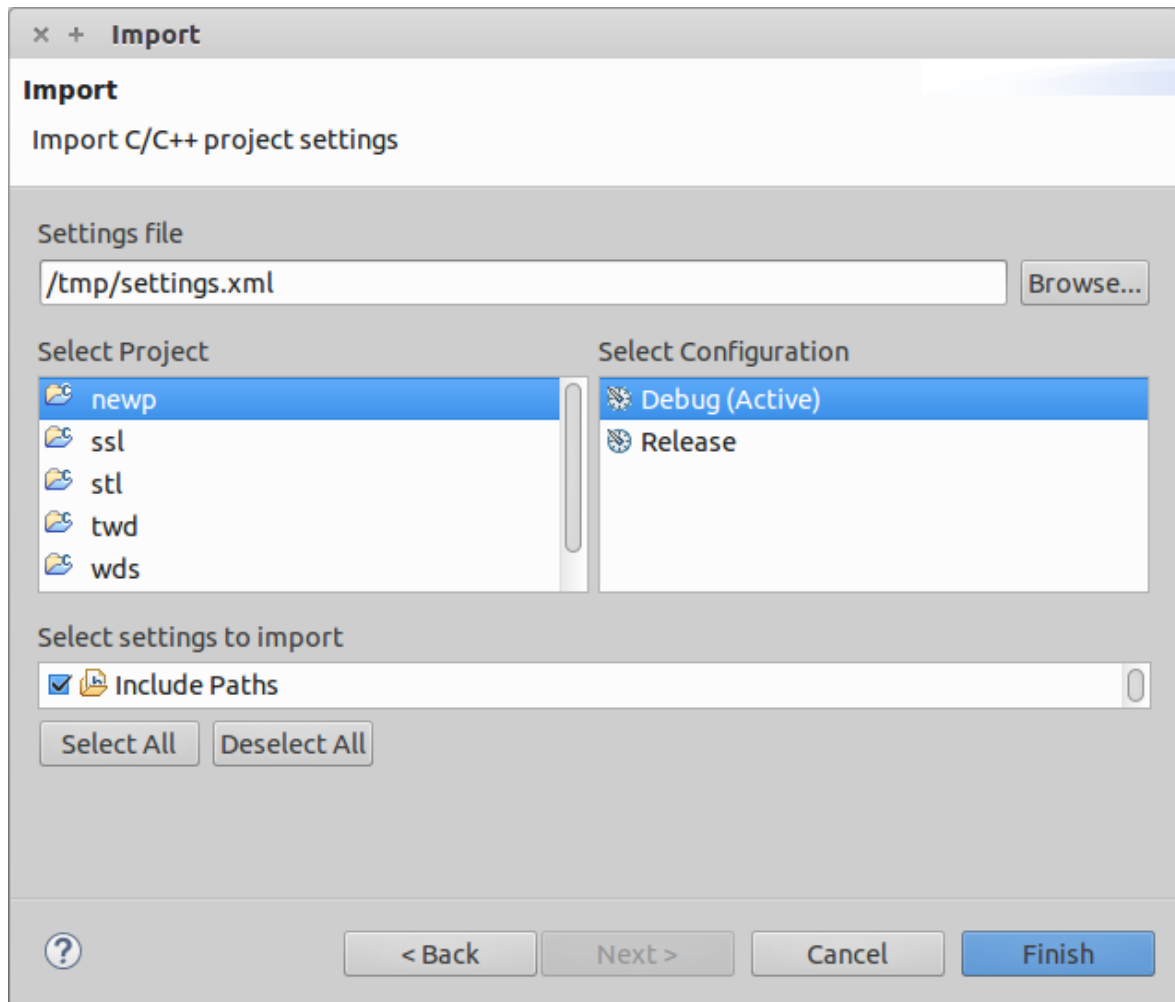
× + Import

Import

Import C/C++ project settings

Settings file

/tmp/settings.xml

Browse...

Select Project

newp
ssl
stl
twd
wds

Select Configuration

Debug (Active)
Release

Select settings to import

Include Paths

Select All

Deselect All

?

< Back

Next >

Cancel

Finish